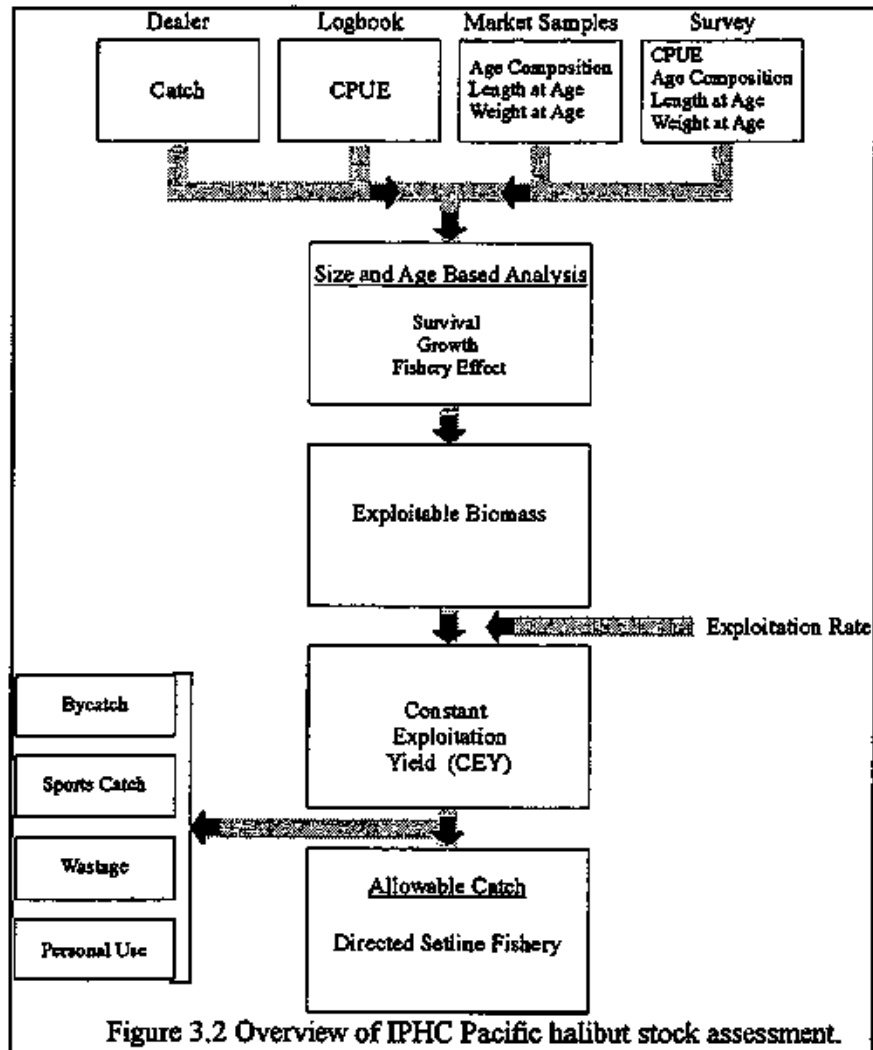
Dealer

Catch

Logbook

CPUE

Market Samples

Age Composition
Length at Age
Weight at Age

Survey

CPUE
Age Composition
Length at Age
Weight at Age

Size and Age Based Analysis

Survival
Growth
Fishery Effect

Exploitable Biomass

Exploitation Rate

Constant
Exploitation
Yield (CEY)

Bycatch

Sports Catch

Wastage

Personal Use

Allowable Catch

Directed Setline Fishery

Figure 3.2 Overview of IPHC Pacific halibut stock assessment.